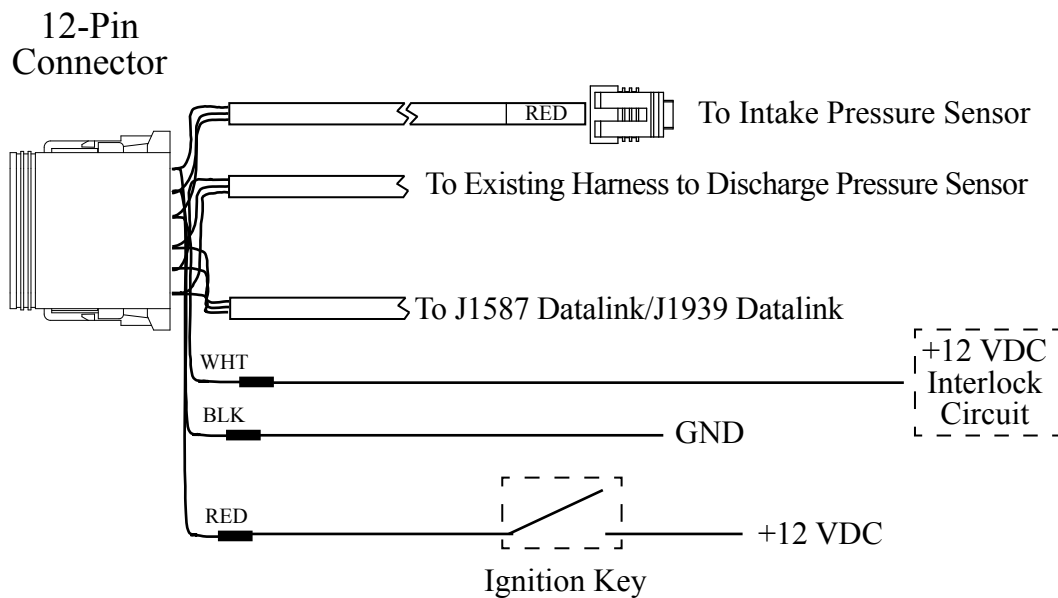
12-Pin Connector

RED

To Intake Pressure Sensor

To Existing Harness to Discharge Pressure Sensor

To J1587 Datalink/J1939 Datalink

WHT

+12 VDC Interlock Circuit

BLK

GND

RED

+12 VDC

Ignition Key